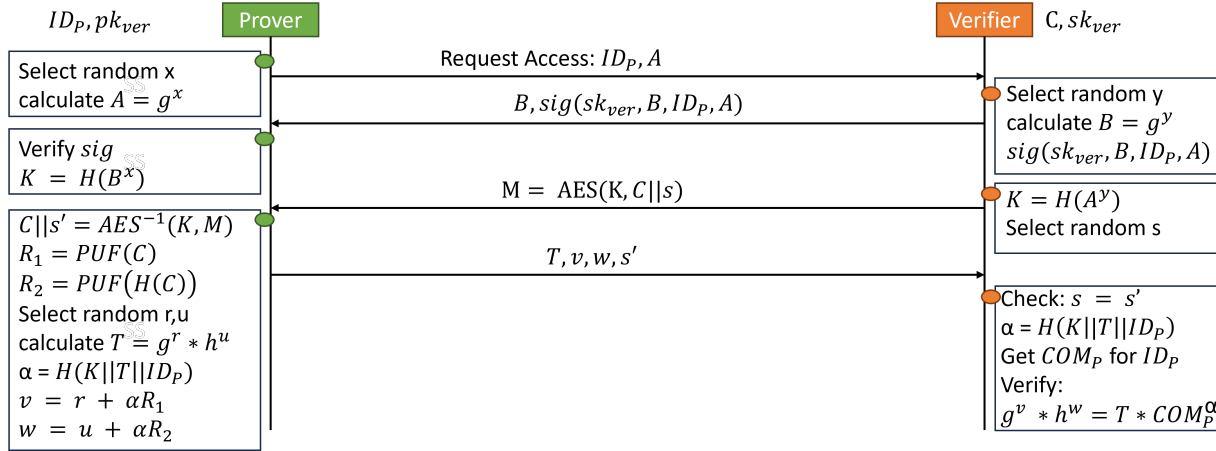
$ID_P, pk_{ver}$

Prover

Verifier

C, $sk_{ver}$

Select random x
calculate $A = g^x$

Request Access: $ID_P, A$

$B, sig(sk_{ver}, B, ID_P, A)$

Select random y
calculate $B = g^y$
$sig(sk_{ver}, B, ID_P, A)$

Verify $sig$
$K = H(B^x)$

M = AES(K, $C||s$)

$K = H(A^y)$
Select random s

$C||s' = AES^{-1}(K, M)$
$R_1 = PUF(C)$
$R_2 = PUF(H(C))$
Select random r,u
calculate $T = g^r * h^u$
α = $H(K||T||ID_P)$
$v = r + \alpha R_1$
$w = u + \alpha R_2$

$T, v, w, s'$

Check: $s = s'$
α = $H(K||T||ID_P)$
Get $COM_P$ for $ID_P$
Verify:
$g^v * h^w = T * COM_P^{\alpha}$